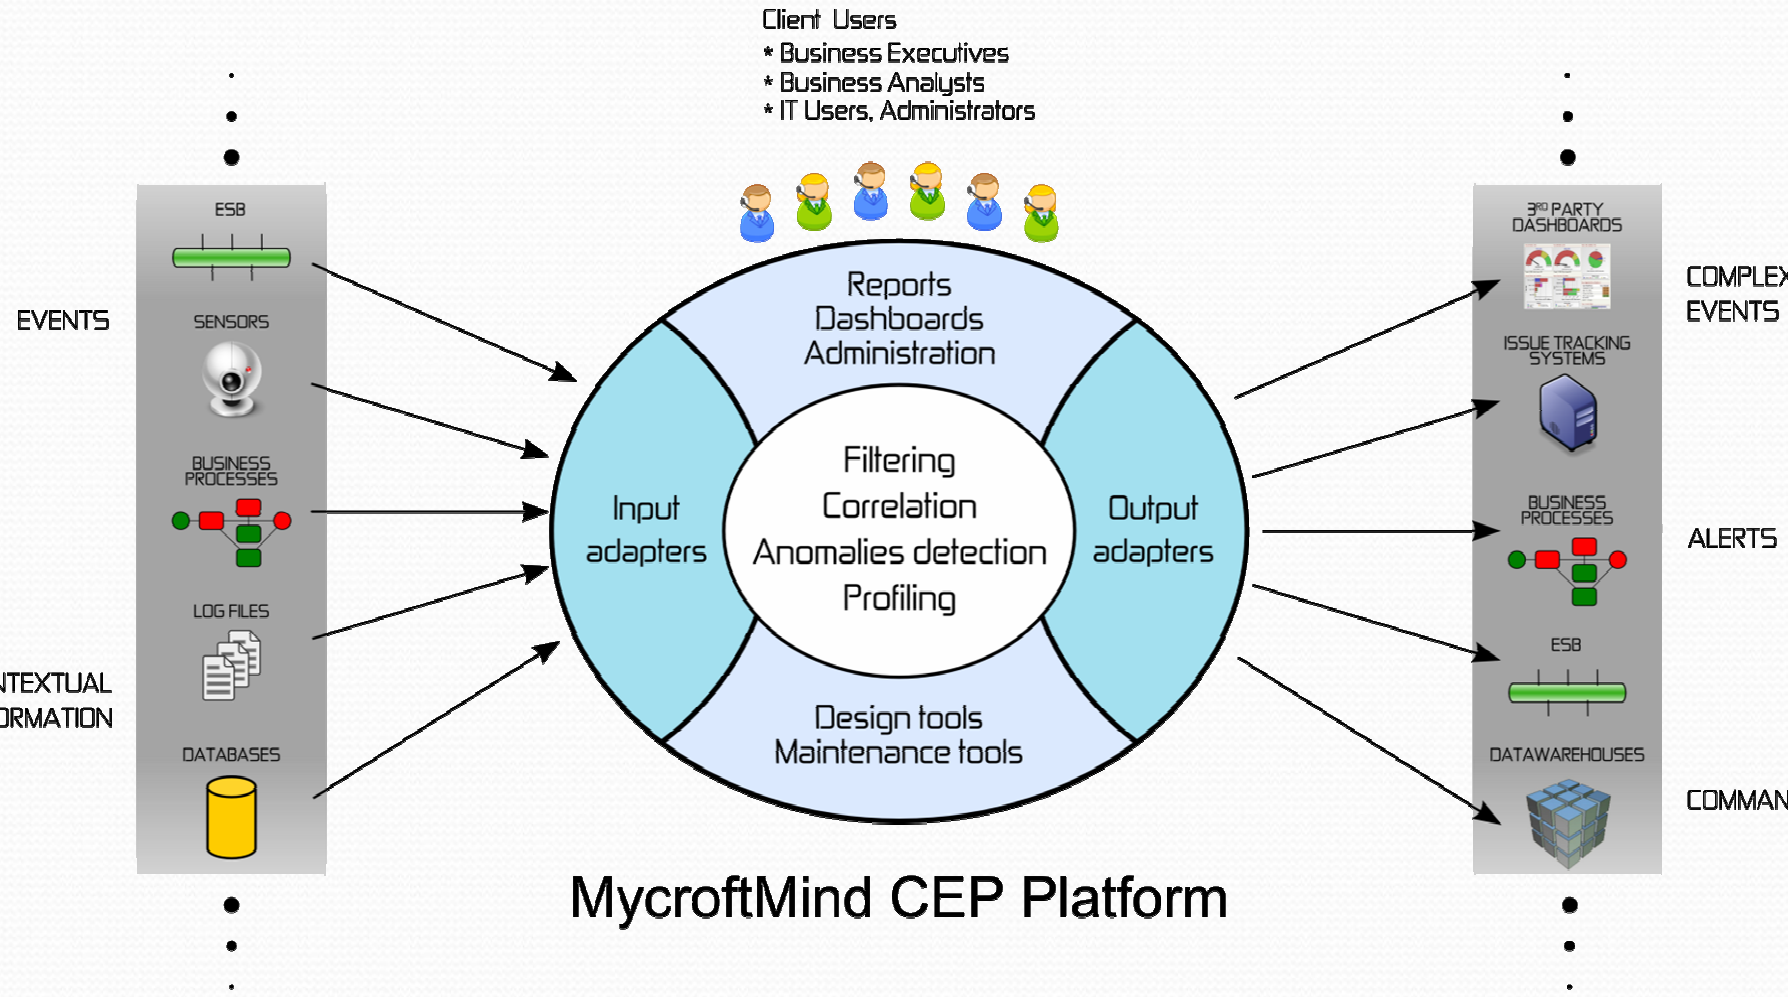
Client Users
* Business Executives
* Business Analysts
* IT Users, Administrators

EVENTS

NTEXTUAL
ORMATION

ESB

SENSORS

BUSINESS PROCESSES

LOG FILES

DATABASES

Reports
Dashboards
Administration

Input adapters

Filtering
Correlation
Anomalies detection
Profiling

Output adapters

Design tools
Maintenance tools

3RD PARTY DASHBOARDS

ISSUE TRACKING SYSTEMS

BUSINESS PROCESSES

ESB

DATAWAREHOUSES

COMPLEX
EVENTS

ALERTS

COMMAN

MycroftMind CEP Platform